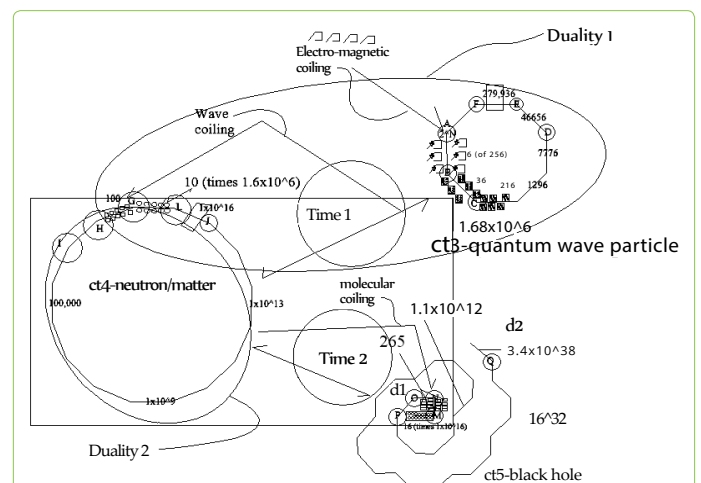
Duality 1

Electro-magnetic coiling

Wave coiling

279,936

F

E

46656

D

7776

A

N

6 (of 256)

B

36

216

1296

C

100

10 (times 1.6x10^6)

L

1x10^16

J

I

H

Time 1

1.68x10^6

ct3-quantum wave particle

ct4-neutron/matter

100,000

1x10^13

molecular coiling

1.1x10^12

d2

3.4x10^38

Q

265

Time 2

d1

O

M

P

16 (times 1x10^16)

1x10^9

16^32

Duality 2

ct5-black hole